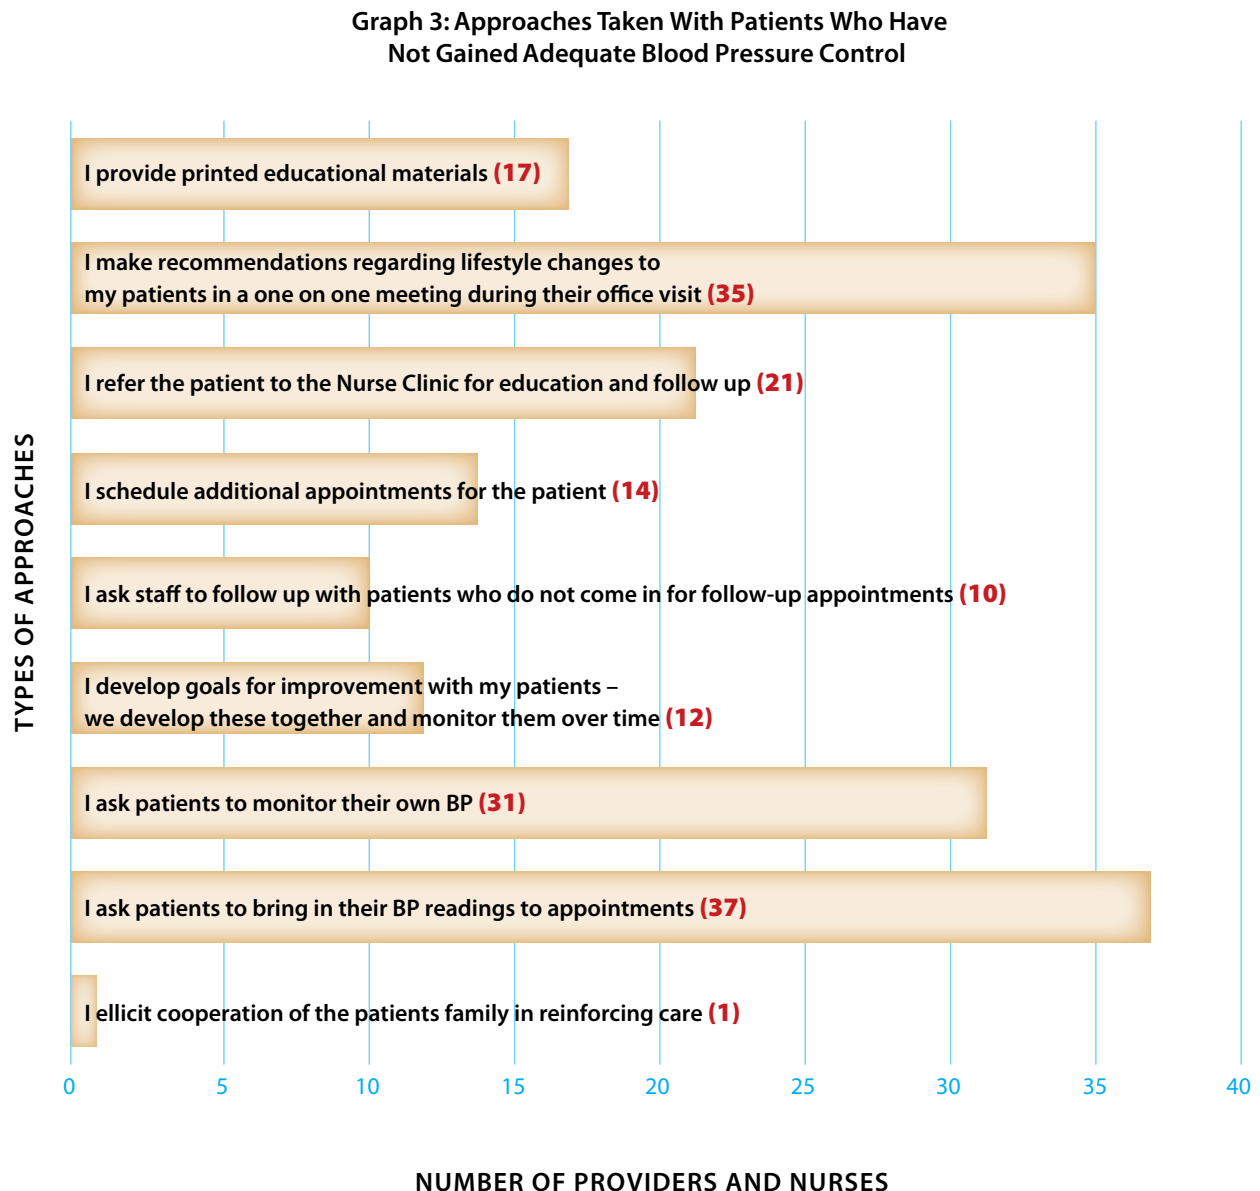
Graph 3: Approaches Taken With Patients Who Have Not Gained Adequate Blood Pressure Control

TYPES OF APPROACHES

I provide printed educational materials (17)

I make recommendations regarding lifestyle changes to my patients in a one on one meeting during their office visit (35)

I refer the patient to the Nurse Clinic for education and follow up (21)

I schedule additional appointments for the patient (14)

I ask staff to follow up with patients who do not come in for follow-up appointments (10)

I develop goals for improvement with my patients – we develop these together and monitor them over time (12)

I ask patients to monitor their own BP (31)

I ask patients to bring in their BP readings to appointments (37)

I ellicit cooperation of the patients family in reinforcing care (1)

0 5 10 15 20 25 30 35 40

NUMBER OF PROVIDERS AND NURSES